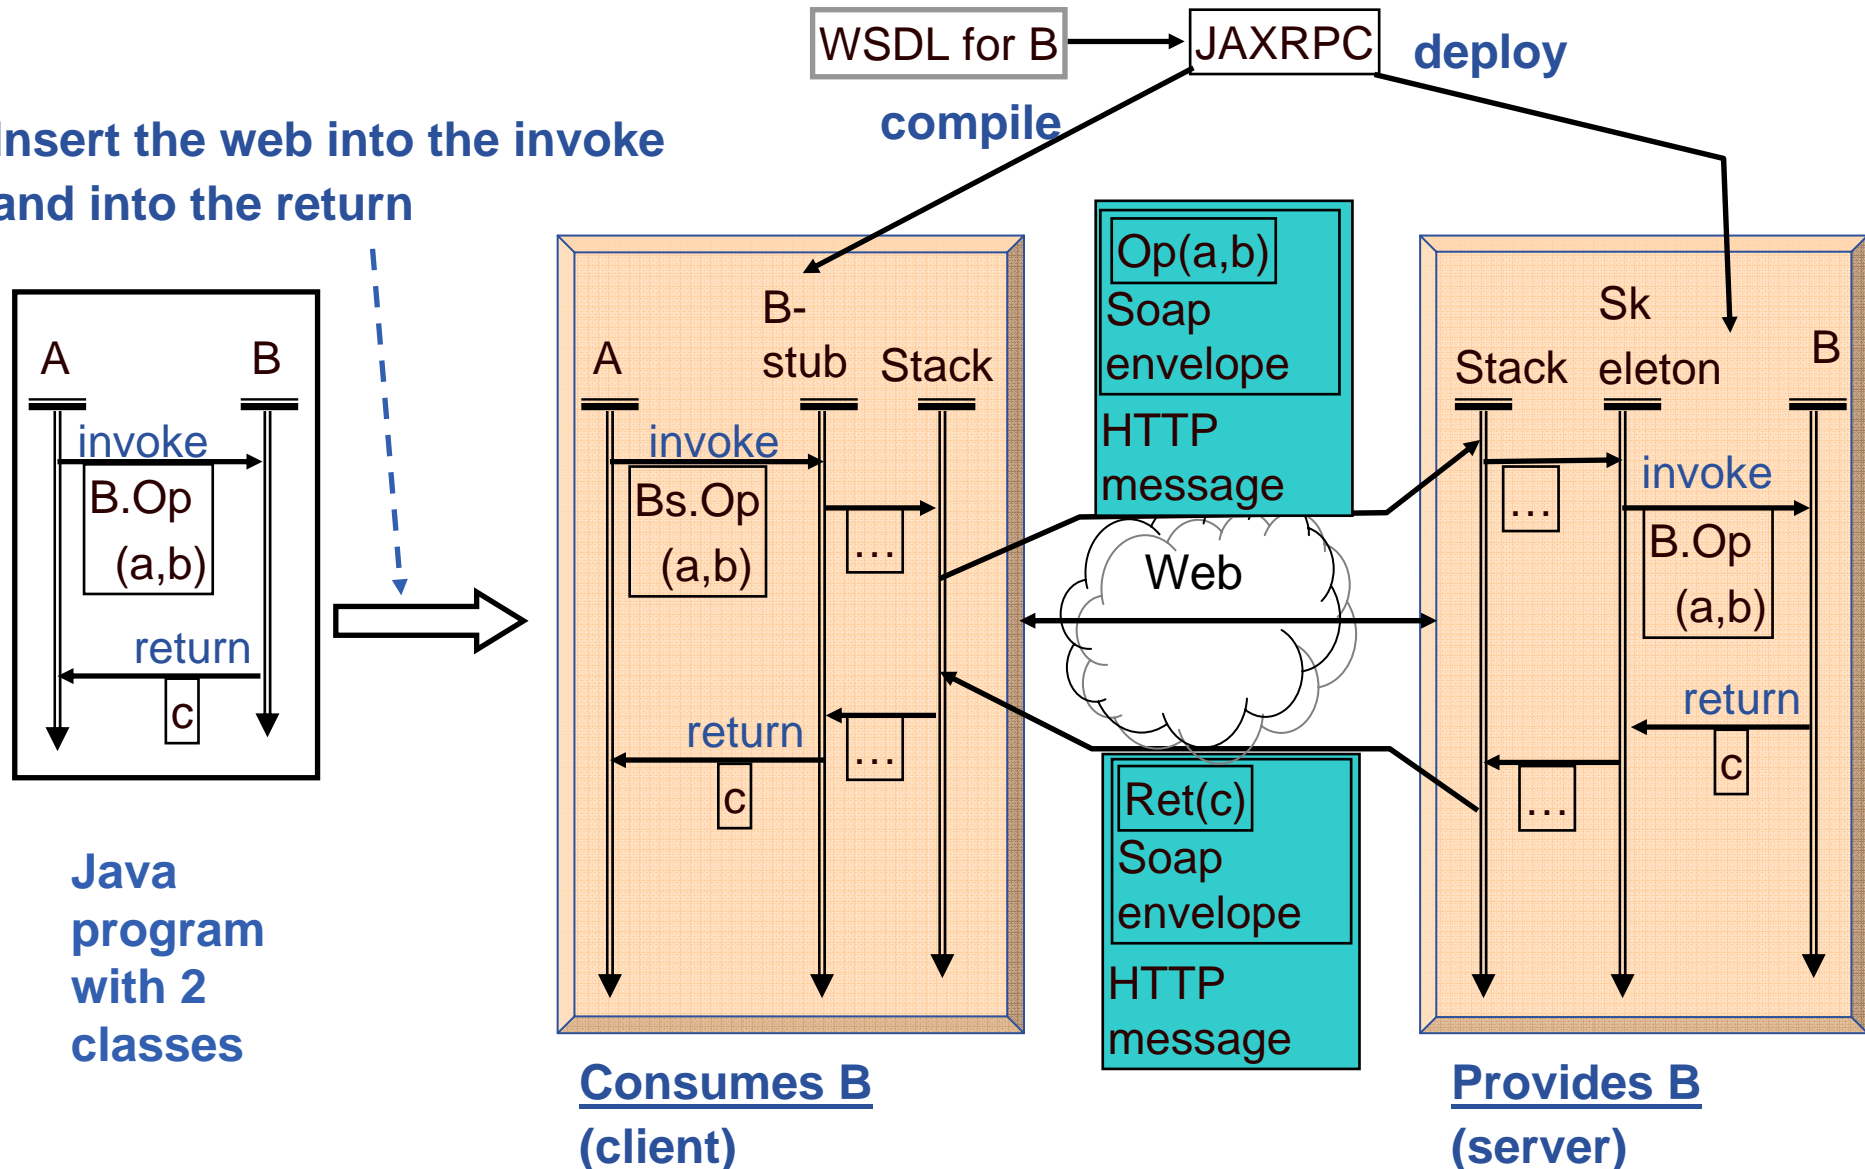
WSDL for B

JAXRPC

deploy

compile

Insert the web into the invoke and into the return

A

B

invoke

B.Op (a,b)

return

c

Java program with 2 classes

A

B-stub

Stack

invoke

Bs.Op (a,b)

...

return

...

c

Consumes B (client)

Op(a,b)

Soap envelope

HTTP message

Web

Ret(c)

Soap envelope

HTTP message

Stack

Skeleton

B

...

invoke

B.Op (a,b)

return

c

...

Provides B (server)